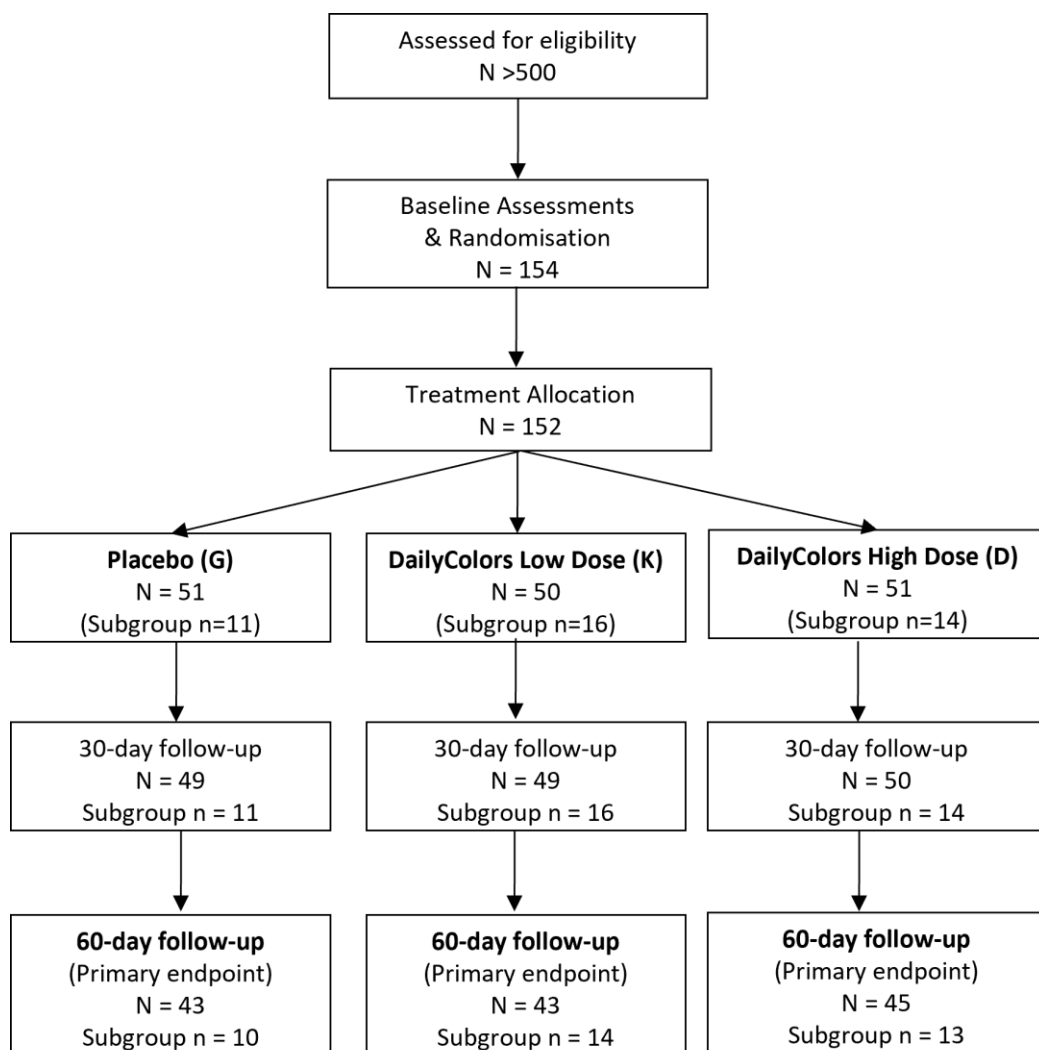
Assessed for eligibility
N >500

Baseline Assessments
& Randomisation
N = 154

Treatment Allocation
N = 152

**Placebo (G)**
N = 51
(Subgroup n=11)

**DailyColors Low Dose (K)**
N = 50
(Subgroup n=16)

**DailyColors High Dose (D)**
N = 51
(Subgroup n=14)

30-day follow-up
N = 49
Subgroup n = 11

30-day follow-up
N = 49
Subgroup n = 16

30-day follow-up
N = 50
Subgroup n = 14

**60-day follow-up**
(Primary endpoint)
N = 43
Subgroup n = 10

**60-day follow-up**
(Primary endpoint)
N = 43
Subgroup n = 14

**60-day follow-up**
(Primary endpoint)
N = 45
Subgroup n = 13